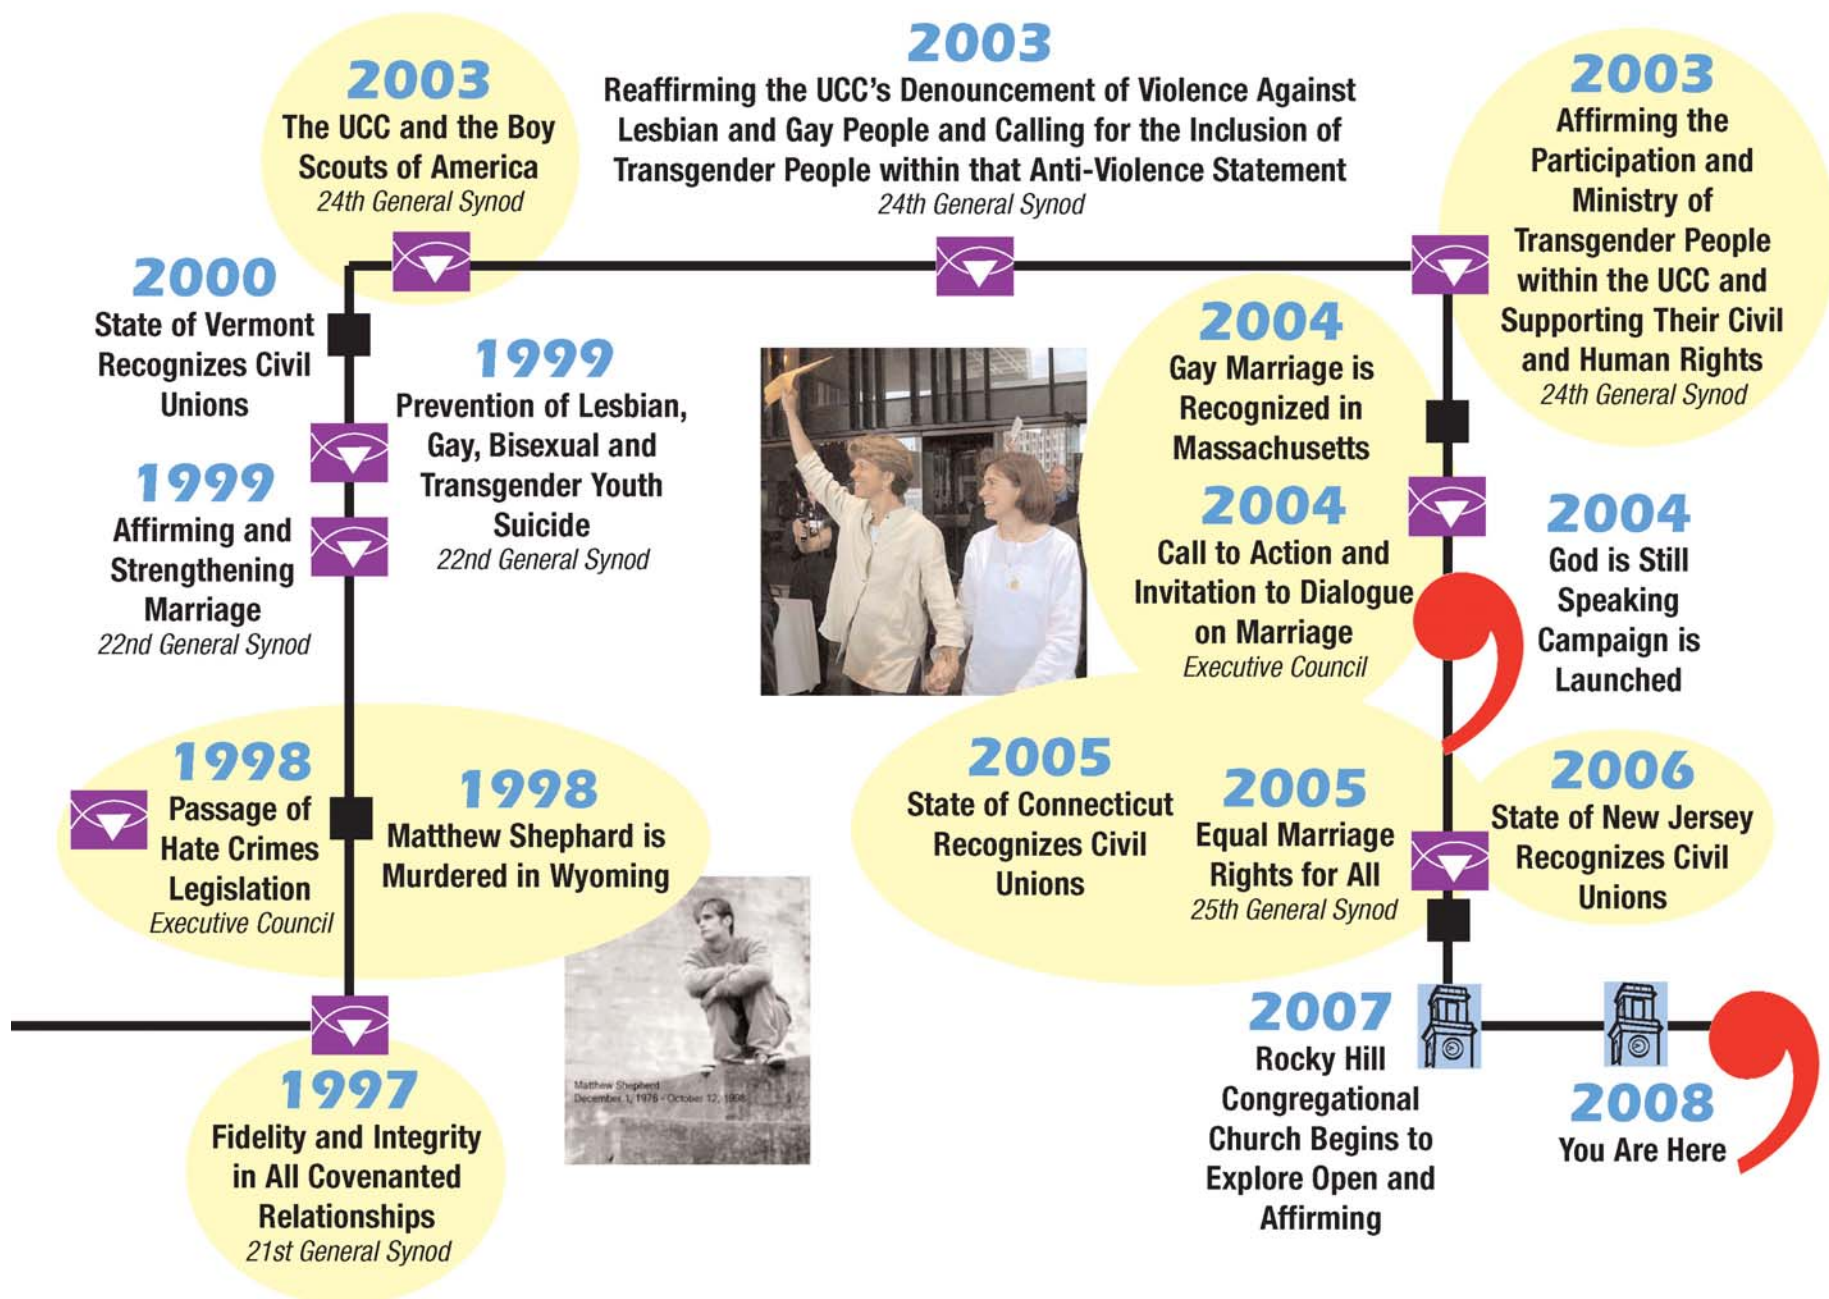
1997
Fidelity and Integrity in All Covenanted Relationships
21st General Synod

1998
Passage of Hate Crimes Legislation
Executive Council

1998
Matthew Shephard is Murdered in Wyoming

Matthew Shepherd
December 1, 1976 - October 12, 1998

1999
Affirming and Strengthening Marriage
22nd General Synod

1999
Prevention of Lesbian, Gay, Bisexual and Transgender Youth Suicide
22nd General Synod

2000
State of Vermont Recognizes Civil Unions

2003
The UCC and the Boy Scouts of America
24th General Synod

2003
Reaffirming the UCC's Denouncement of Violence Against Lesbian and Gay People and Calling for the Inclusion of Transgender People within that Anti-Violence Statement
24th General Synod

2003
Affirming the Participation and Ministry of Transgender People within the UCC and Supporting Their Civil and Human Rights
24th General Synod

2004
Gay Marriage is Recognized in Massachusetts

2004
Call to Action and Invitation to Dialogue on Marriage
Executive Council

2004
God is Still Speaking Campaign is Launched

2005
State of Connecticut Recognizes Civil Unions

2005
Equal Marriage Rights for All
25th General Synod

2006
State of New Jersey Recognizes Civil Unions

2007
Rocky Hill Congregational Church Begins to Explore Open and Affirming

2008
You Are Here